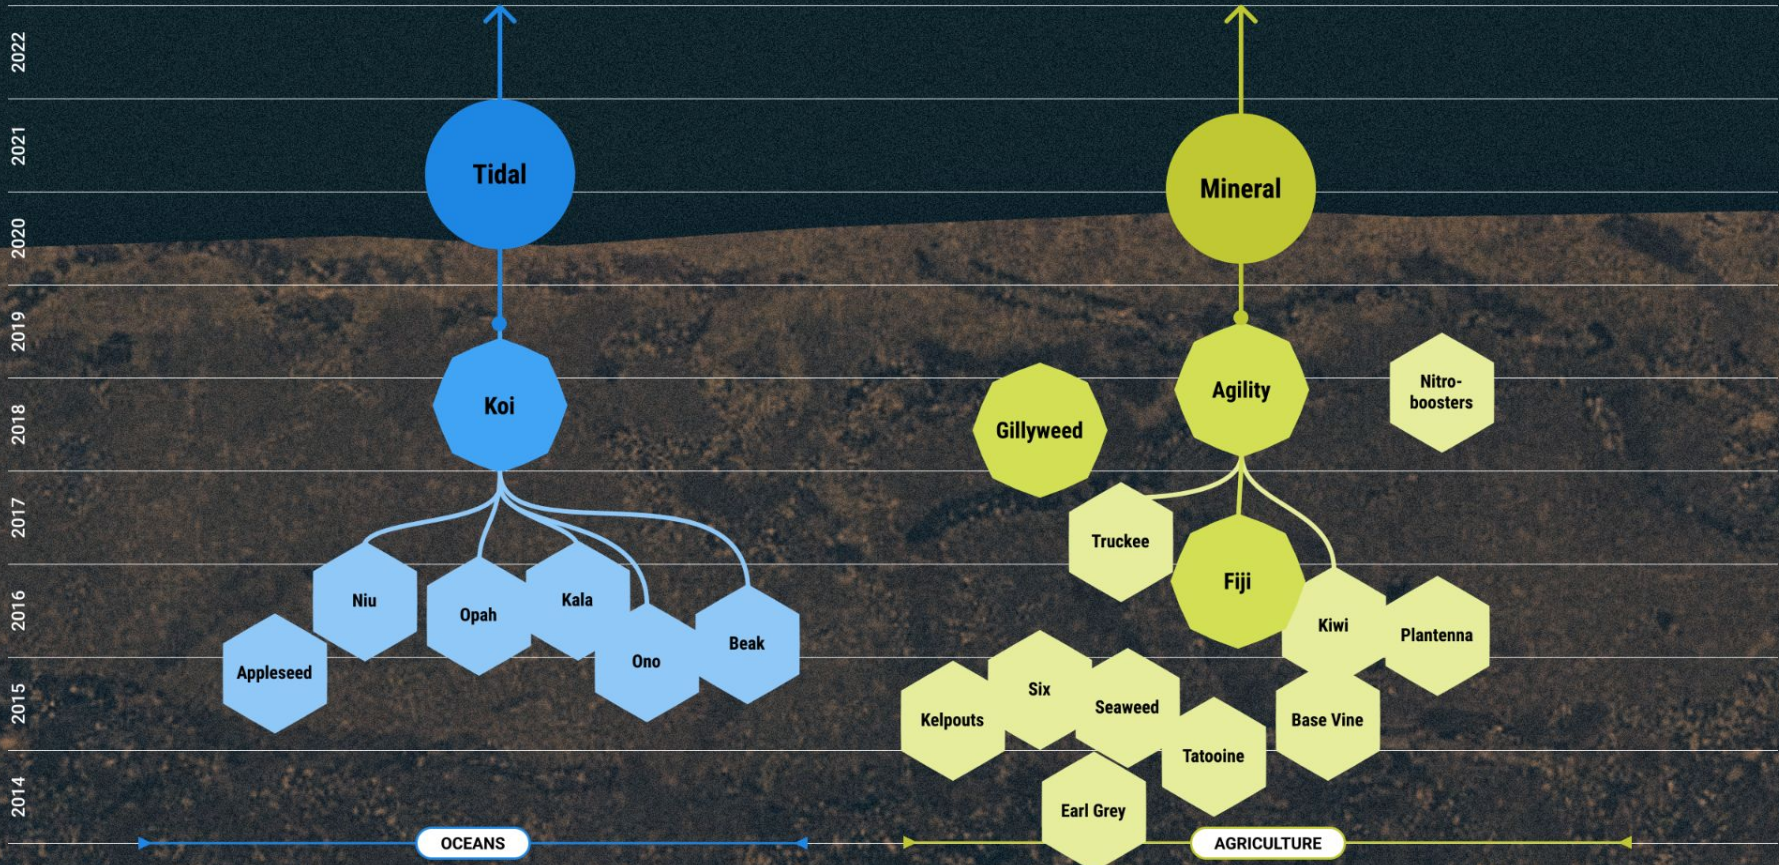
2022
2021
2020
2019
2018
2017
2016
2015
2014

Tidal
Koi
Niu
Opah
Kala
Ono
Beak
Appleseed

Mineral
Agility
Nitroboosters
Gillyweed
Truckee
Fiji
Kiwi
Plantenna
Six
Seaweed
Kelpouts
Tatooine
Base Vine
Earl Grey

OCEANS
AGRICULTURE